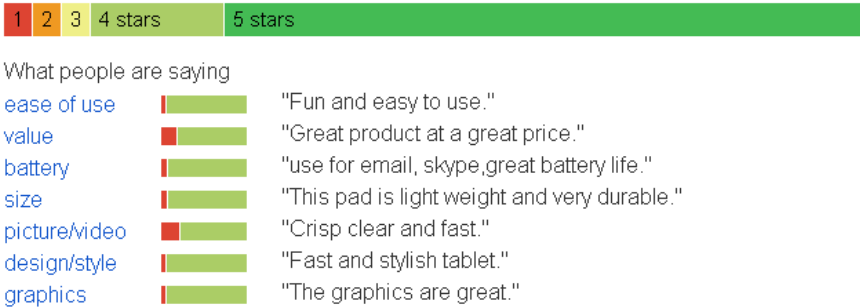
1 2 3 4 stars 5 stars

What people are saying

ease of use "Fun and easy to use."
value "Great product at a great price."
battery "use for email, skype,great battery life."
size "This pad is light weight and very durable."
picture/video "Crisp clear and fast."
design/style "Fast and stylish tablet."
graphics "The graphics are great."